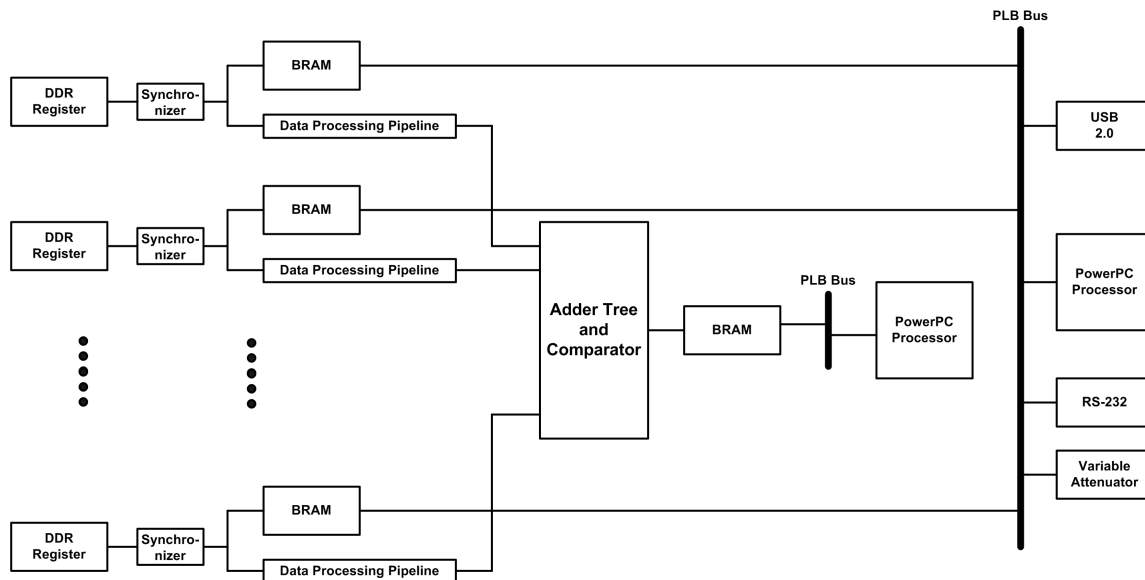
PLB Bus

DDR Register

Synchronizer

BRAM

Data Processing Pipeline

USB 2.0

DDR Register

Synchronizer

BRAM

Data Processing Pipeline

PowerPC Processor

Adder Tree and Comparator

BRAM

PLB Bus

PowerPC Processor

RS-232

Variable Attenuator

DDR Register

Synchronizer

BRAM

Data Processing Pipeline